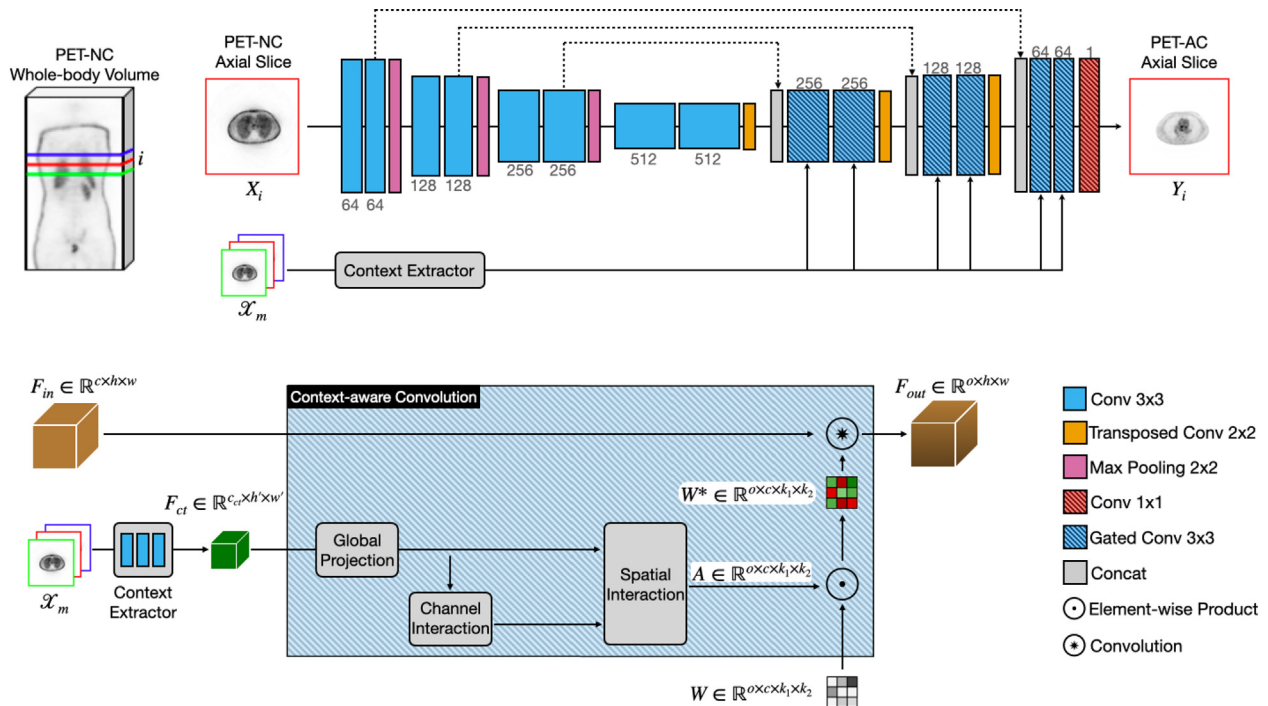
PET-NC Whole-body Volume

$i$

PET-NC Axial Slice

$X_i$

64 64

128 128

256 256

512 512

256 256

128 128

64 64 1

PET-AC Axial Slice

$Y_i$

$\mathscr{X}_m$

Context Extractor

$F_{in} \in \mathbb{R}^{c \times h \times w}$

Context-aware Convolution

$F_{out} \in \mathbb{R}^{o \times h \times w}$

$F_{ct} \in \mathbb{R}^{c_{ct} \times h' \times w'}$

$W^* \in \mathbb{R}^{o \times c \times k_1 \times k_2}$

Global Projection

Channel Interaction

Spatial Interaction

$A \in \mathbb{R}^{o \times c \times k_1 \times k_2}$

$\mathscr{X}_m$

Context Extractor

$W \in \mathbb{R}^{o \times c \times k_1 \times k_2}$

Conv 3x3

Transposed Conv 2x2

Max Pooling 2x2

Conv 1x1

Gated Conv 3x3

Concat

Element-wise Product

Convolution